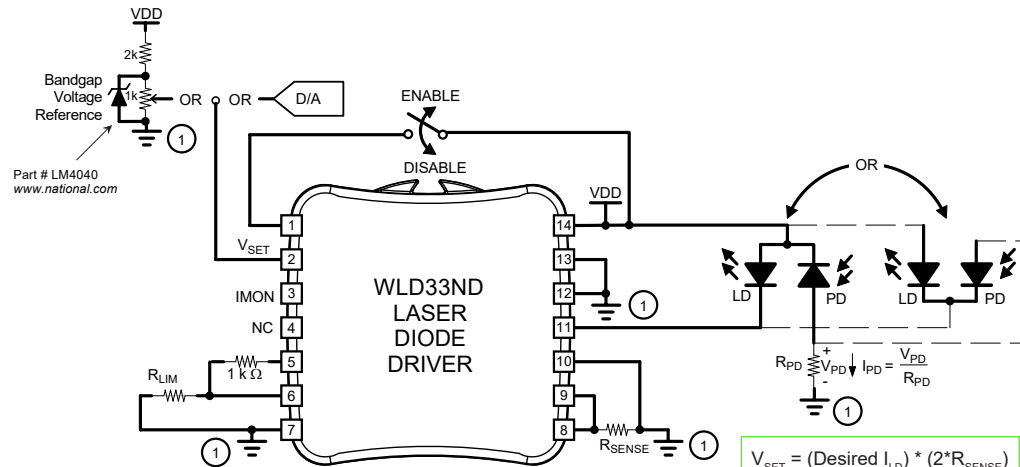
VDD

2k

1k

Bandgap Voltage Reference

OR

OR

D/A

1

Part # LM4040
www.national.com

ENABLE

DISABLE

VDD

OR

1

$V_{SET}$ 2

IMON 3

NC 4

5

$1 k \Omega$

$R_{LIM}$

6

7

1

WLD33ND LASER DIODE DRIVER

14

13

12

1

11

10

9

8

$R_{SENSE}$

1

LD

PD

LD

PD

$R_{PD}$

+ $V_{PD}$ -

$I_{PD} = \frac{V_{PD}}{R_{PD}}$

1

$V_{SET}$ = (Desired $I_{LD}$) * (2*$R_{SENSE}$)